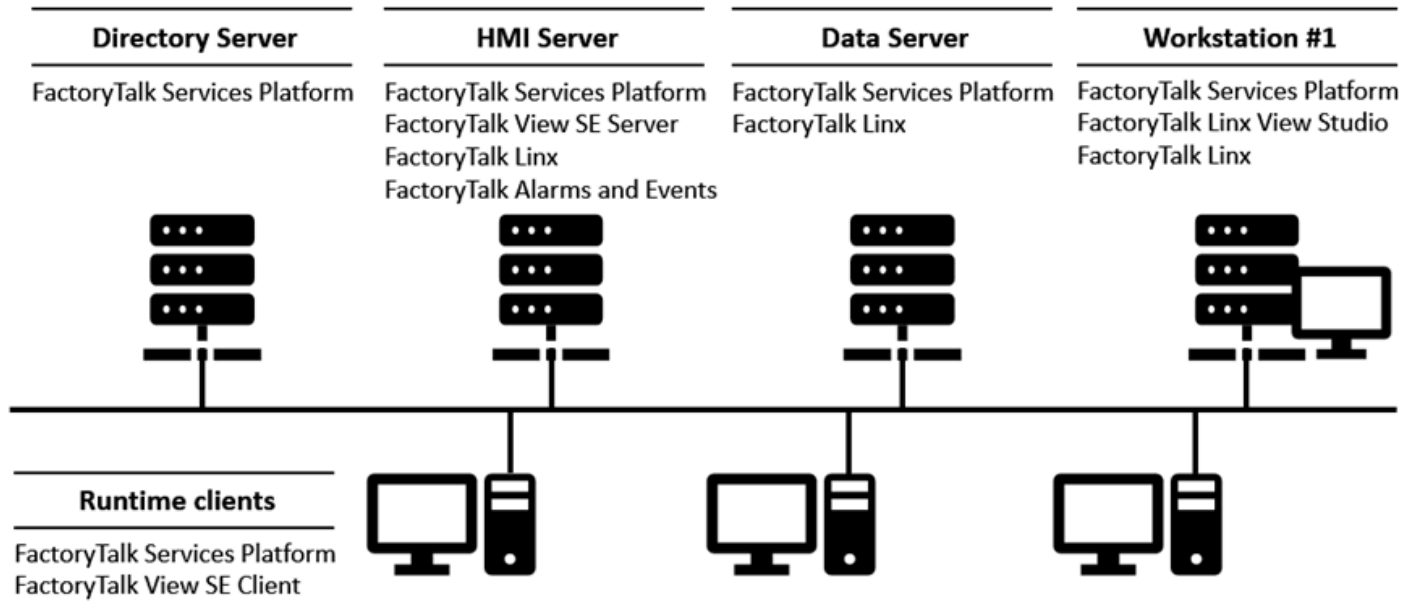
Directory Server

FactoryTalk Services Platform

HMI Server

FactoryTalk Services Platform
FactoryTalk View SE Server
FactoryTalk Linx
FactoryTalk Alarms and Events

Data Server

FactoryTalk Services Platform
FactoryTalk Linx

Workstation #1

FactoryTalk Services Platform
FactoryTalk Linx View Studio
FactoryTalk Linx

Runtime clients

FactoryTalk Services Platform
FactoryTalk View SE Client